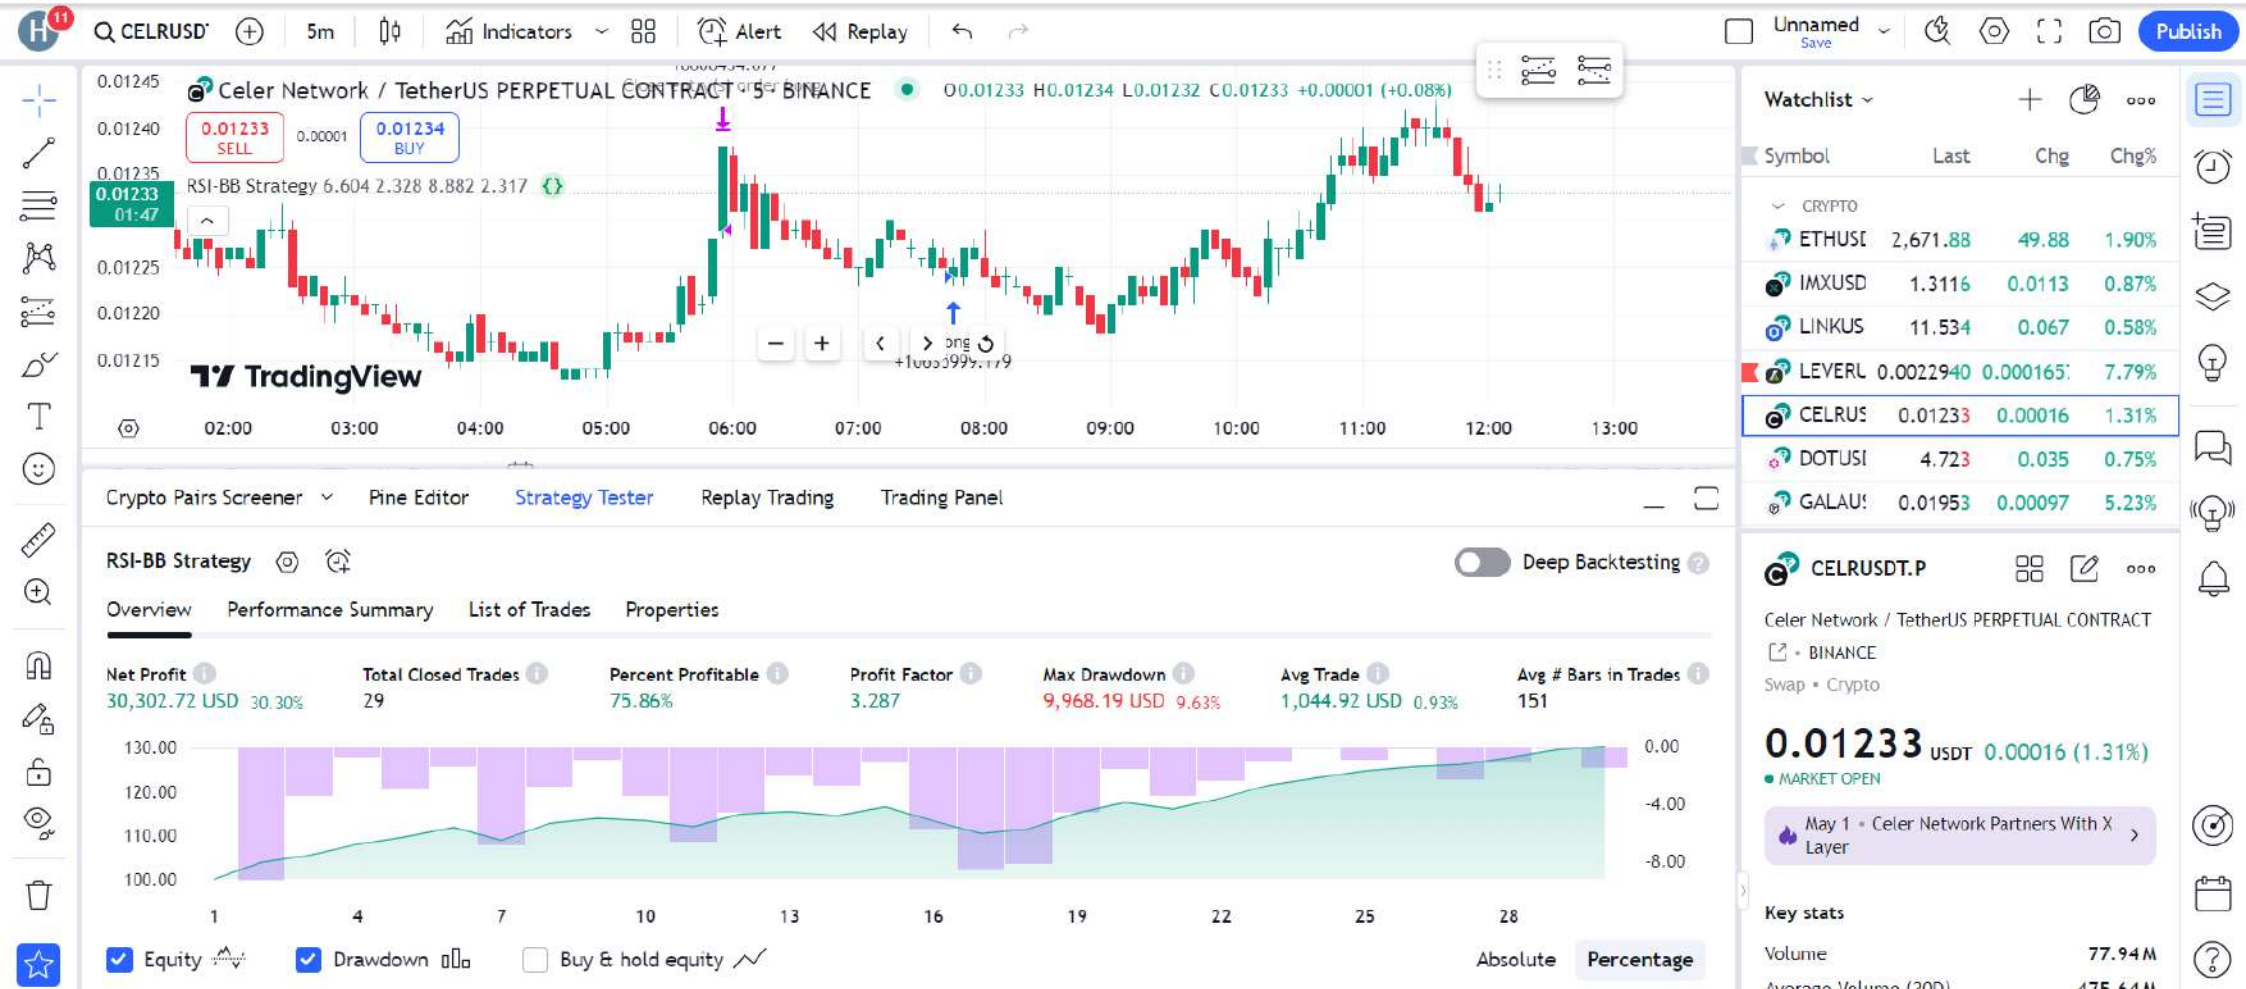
H 11 CELRUSD 5m Indicators Alert Replay Unnamed Save Publish

Celer Network / TetherUS PERPETUAL CONTRACT · 5 · BINANCE O0.01233 H0.01234 L0.01232 C0.01233 +0.00001 (+0.08%)

0.01233 SELL 0.00001 0.01234 BUY

RSI-BB Strategy 6.604 2.328 8.882 2.317

0.01245
0.01240
0.01235
0.01233 01:47
0.01225
0.01220
0.01215

TradingView

02:00 03:00 04:00 05:00 06:00 07:00 08:00 09:00 10:00 11:00 12:00 13:00

Watchlist

| Symbol | Last | Chg | Chg% |
|---|---|---|---|
| CRYPTO | | | |
| ETHUSI | 2,671.88 | 49.88 | 1.90% |
| IMXUSD | 1.3116 | 0.0113 | 0.87% |
| LINKUS | 11.534 | 0.067 | 0.58% |
| LEVERI | 0.0022940 | 0.000165 | 7.79% |
| CELRUS | 0.01233 | 0.00016 | 1.31% |
| DOTUSI | 4.723 | 0.035 | 0.75% |
| GALAU | 0.01953 | 0.00097 | 5.23% |

Crypto Pairs Screener Pine Editor Strategy Tester Replay Trading Trading Panel

RSI-BB Strategy Deep Backtesting

Overview Performance Summary List of Trades Properties

| Net Profit | Total Closed Trades | Percent Profitable | Profit Factor | Max Drawdown | Avg Trade | Avg # Bars in Trades |
|---|---|---|---|---|---|---|
| 30,302.72 USD 30.30% | 29 | 75.86% | 3.287 | 9,968.19 USD 9.63% | 1,044.92 USD 0.93% | 151 |

130.00 120.00 110.00 100.00
0.00 -4.00 -8.00
1 4 7 10 13 16 19 22 25 28

Equity Drawdown Buy & hold equity Absolute Percentage

CELRUSDT.P
Celer Network / TetherUS PERPETUAL CONTRACT
BINANCE
Swap • Crypto
0.01233 USDT 0.00016 (1.31%)
MARKET OPEN
May 1 • Celer Network Partners With X Layer
Key stats
Volume 77.94 M